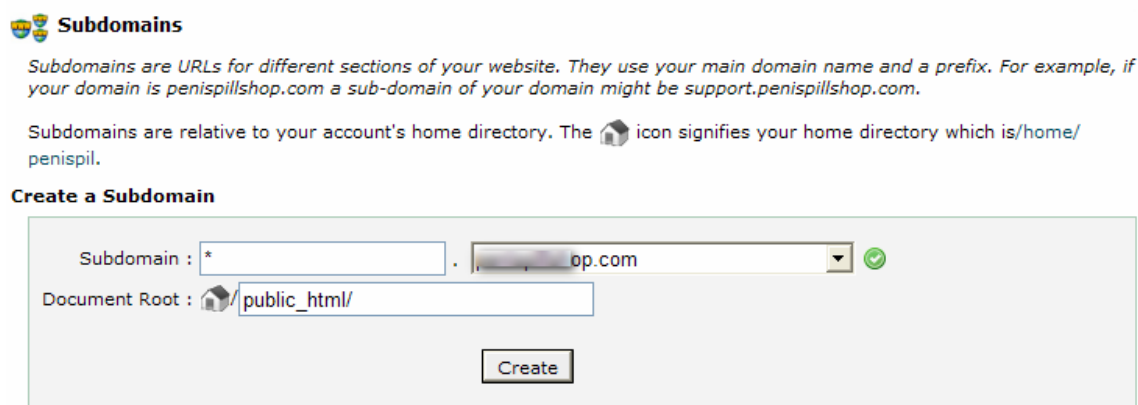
Subdomains

Subdomains are URLs for different sections of your website. They use your main domain name and a prefix. For example, if your domain is penispillshop.com a sub-domain of your domain might be support.penispillshop.com.

Subdomains are relative to your account's home directory. The icon signifies your home directory which is/home/penispil.

Create a Subdomain

Subdomain : * . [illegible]op.com

Document Root : / public_html/

Create